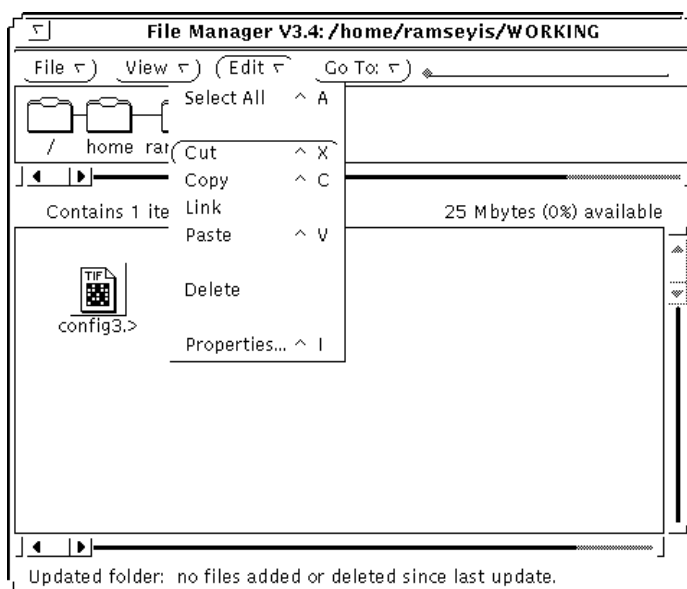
File Manager V3.4: /home/ramseyis/WORKING

File
View
Edit
Go To:

Select All ^ A

Cut ^ X
Copy ^ C
Link
Paste ^ V

Delete

Properties... ^ I

/ home ra

Contains 1 ite

25 Mbytes (0%) available

TIF

config3.>

Updated folder: no files added or deleted since last update.